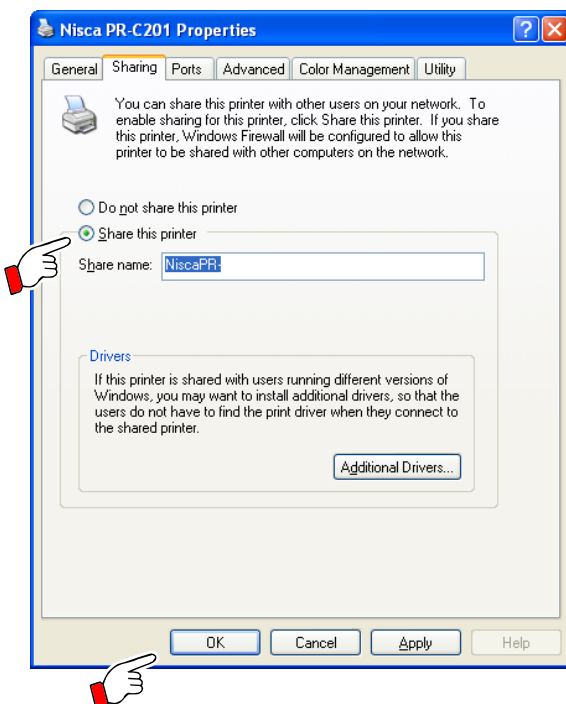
Nisca PR-C201 Properties

General | Sharing | Ports | Advanced | Color Management | Utility

You can share this printer with other users on your network. To enable sharing for this printer, click Share this printer. If you share this printer, Windows Firewall will be configured to allow this printer to be shared with other computers on the network.

Do not share this printer

Share this printer

Share name: NiscaPR-

Drivers

If this printer is shared with users running different versions of Windows, you may want to install additional drivers, so that the users do not have to find the print driver when they connect to the shared printer.

Additional Drivers...

OK | Cancel | Apply | Help